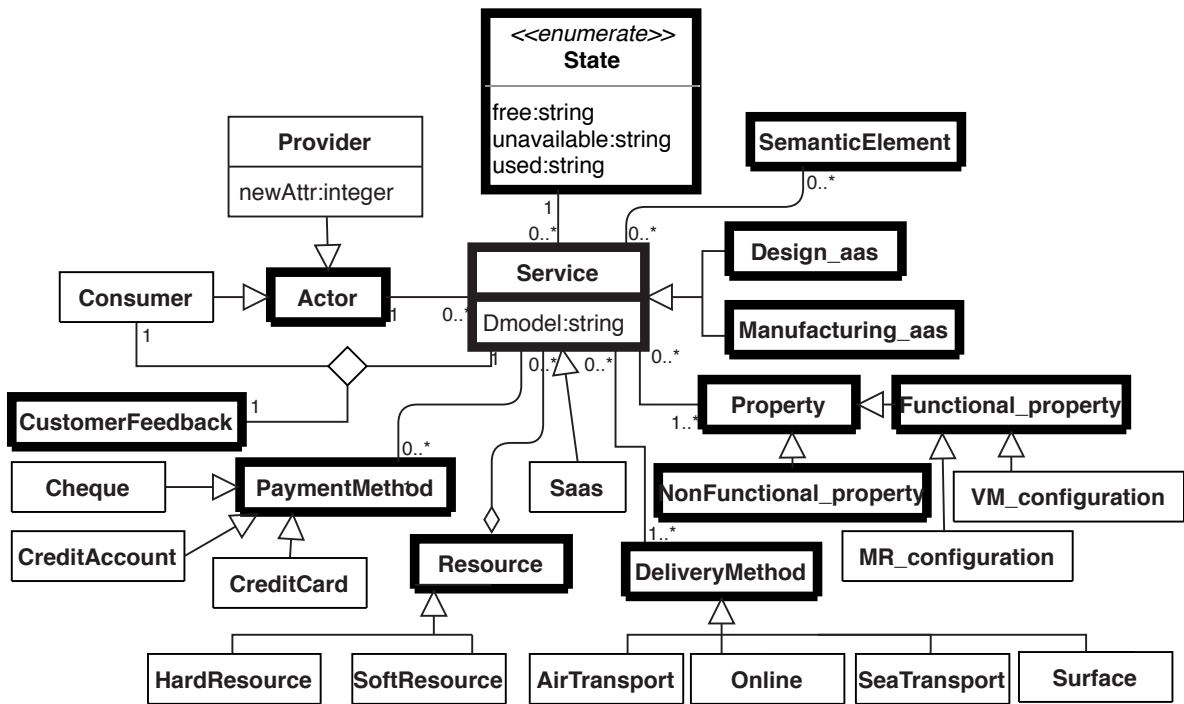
<<enumerate>>
State

free:string
unavailable:string
used:string

Provider

newAttr:integer

SemanticElement

0..*

1
0..*
0..*

Design_aas

Consumer

Actor

Service

Dmodel:string

Manufacturing_aas

1
1
0..*

1
0..*
0..*
0..*

CustomerFeedback

1

Property

Functional_property

1..*

0..*

Cheque

PaymentMethod

Saas

NonFunctional_property

VM_configuration

CreditAccount

CreditCard

Resource

1..*

DeliveryMethod

MR_configuration

HardResource

SoftResource

AirTransport

Online

SeaTransport

Surface